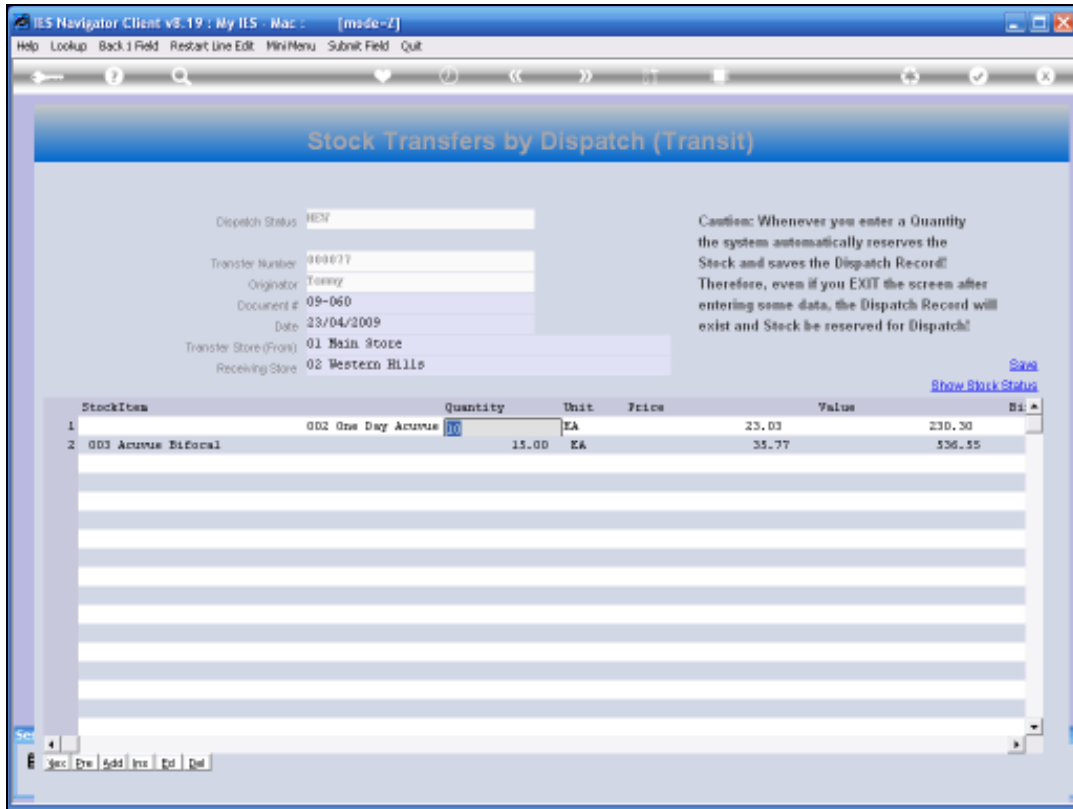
IES Navigator Client v8.19 : My IES - Mac : [mode=Z]

Help Lookup Back 1 Field Restart Line Edit MiniMenu Submit Field Quit

Stock Transfers by Dispatch (Transit)

Dispatch Status NEW

Transfer Number 000077

Originator Tommy

Document # 09-060

Date 23/04/2009

Transfer Store (From) 01 Main Store

Receiving Store 02 Western Hills

Caution: Whenever you enter a Quantity the system automatically reserves the Stock and saves the Dispatch Record! Therefore, even if you EXIT the screen after entering some data, the Dispatch Record will exist and Stock be reserved for Dispatch!

Save

Show Stock Status

| | StockItem | Quantity | Unit | Price | Value | Bi |
|---|---|---|---|---|---|---|
| 1 | 002 One Day Acuvue | 10 | EA | 23.03 | 230.30 | |
| 2 | 003 Acuvue Bifocal | 15.00 | EA | 35.77 | 536.55 | |

Sec Pre Add Ins Ed Del